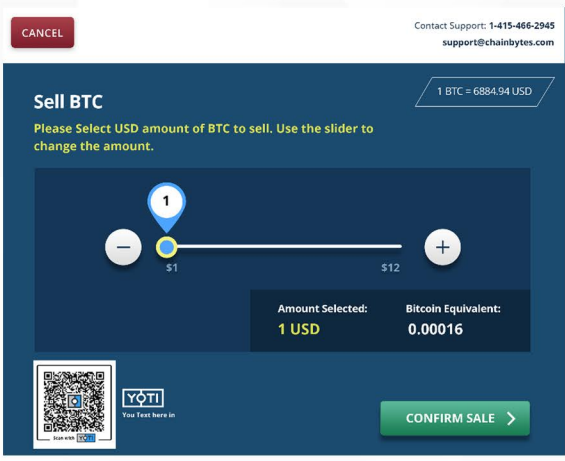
CANCEL

Contact Support: 1-415-466-2945
support@chainbytes.com

1 BTC = 6884.94 USD

Sell BTC

Please Select USD amount of BTC to sell. Use the slider to change the amount.

1

$1

$12

Amount Selected:
1 USD

Bitcoin Equivalent:
0.00016

Scan with YOTI

YOTI
You Text here in

CONFIRM SALE